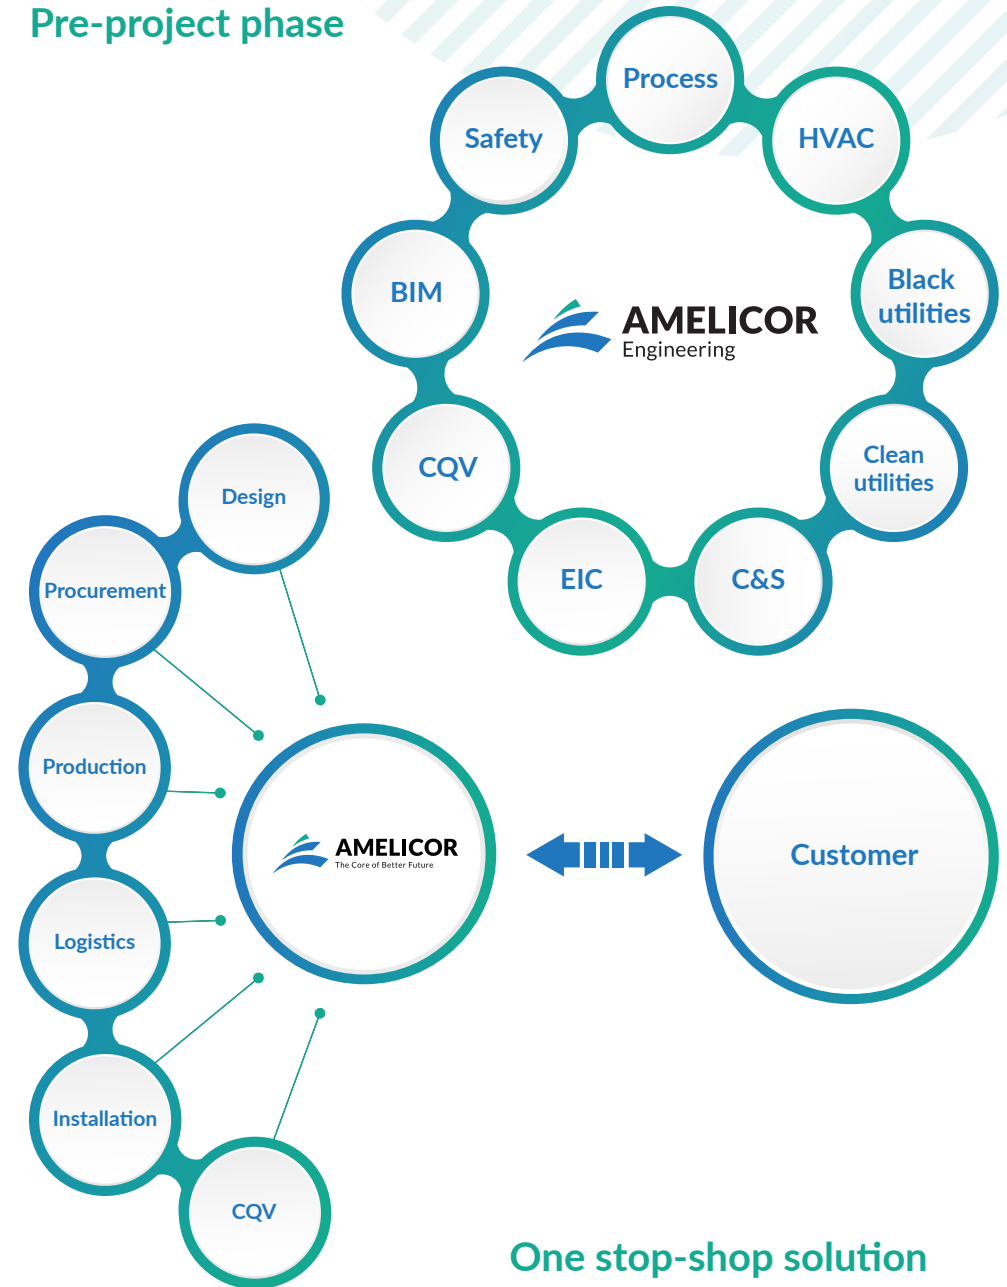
Pre-project phase

Process

HVAC

Black utilities

Clean utilities

C&S

EIC

CQV

BIM

Safety

AMELICOR
Engineering

Design

Procurement

Production

Logistics

Installation

CQV

AMELICOR
The Core of Better Future

Customer

One stop-shop solution